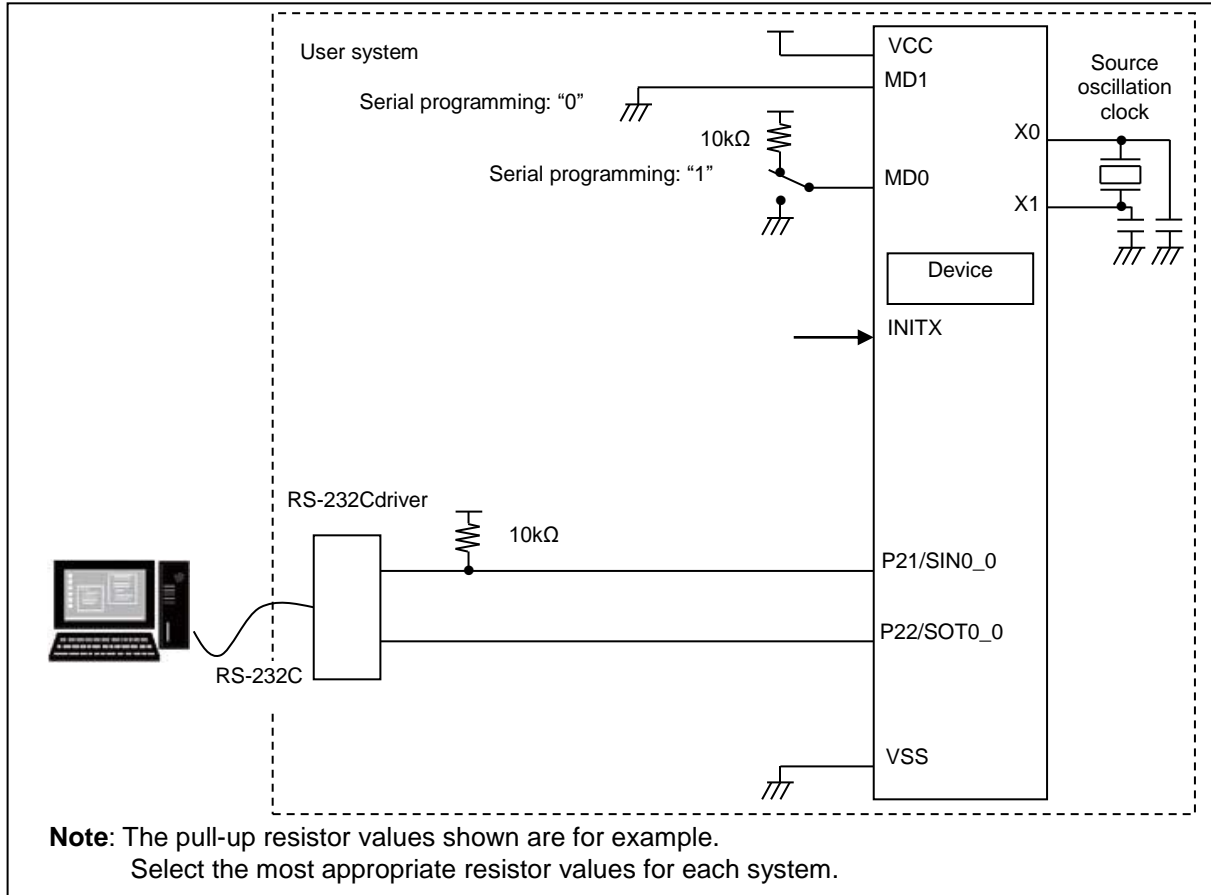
User system

VCC

MD1

Serial programming: "0"

Source oscillation clock

10kΩ

X0

Serial programming: "1"

MD0

X1

Device

INITX

RS-232Cdriver

10kΩ

P21/SIN0_0

P22/SOT0_0

RS-232C

VSS

**Note**: The pull-up resistor values shown are for example.
Select the most appropriate resistor values for each system.